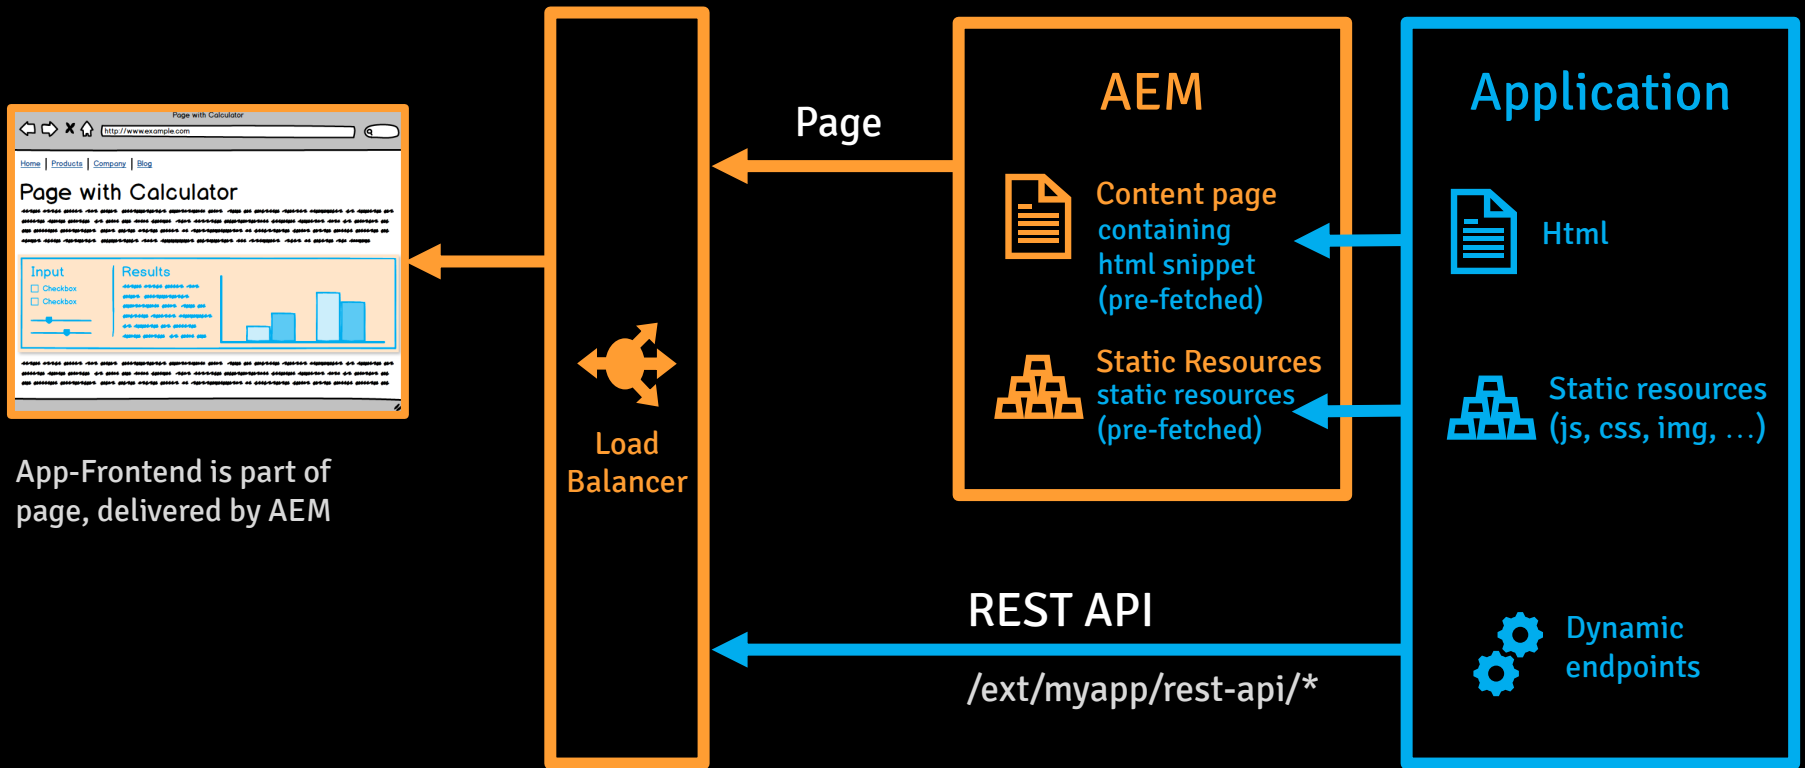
Page with Calculator

http://www.example.com

Home | Products | Company | Blog

Page with Calculator

Input

Checkbox

Checkbox

Results

App-Frontend is part of page, delivered by AEM

Load Balancer

Page

AEM

Content page containing html snippet (pre-fetched)

Static Resources static resources (pre-fetched)

Application

Html

Static resources (js, css, img, ...)

REST API

/ext/myapp/rest-api/*

Dynamic endpoints